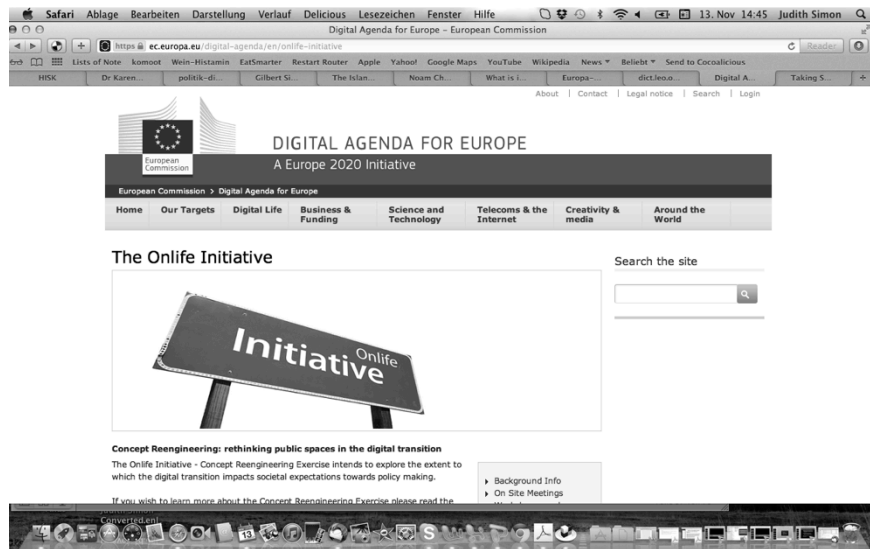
Safari Ablage Bearbeiten Darstellung Verlauf Delicious Lesezeichen Fenster Hilfe 13. Nov 14:45 Judith Simon

Digital Agenda for Europe – European Commission

https ec.europa.eu/digital-agenda/en/onlife-initiative

Reader

Lists of Note komoot Wein-Histamin EatSmarter Restart Router Apple Yahoo! Google Maps YouTube Wikipedia News Beliebt Send to Cocoalicious

HISK | Dr Karen... | politik-di... | Gilbert Si... | The Islan... | Noam Ch... | What is i... | Europa-... | dict.leo.o... | Digital A... | Taking S...

About | Contact | Legal notice | Search | Login

European Commission

DIGITAL AGENDA FOR EUROPE

A Europe 2020 Initiative

European Commission > Digital Agenda for Europe

Home | Our Targets | Digital Life | Business & Funding | Science and Technology | Telecoms & the Internet | Creativity & media | Around the World

The Onlife Initiative

Initiative Onlife

Search the site

Concept Reengineering: rethinking public spaces in the digital transition

The Onlife Initiative - Concept Reengineering Exercise intends to explore the extent to which the digital transition impacts societal expectations towards policy making.

If you wish to learn more about the Concept Reengineering Exercise please read the

Background Info
On Site Meetings

Converted.enl